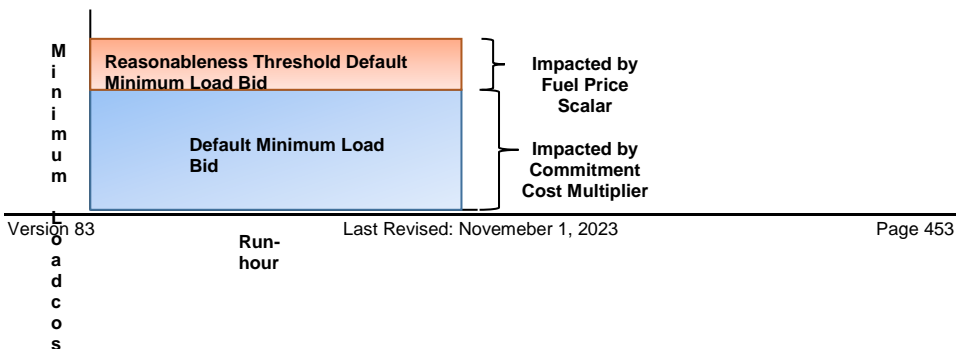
Minimum Load cos

Reasonableness Threshold Default Minimum Load Bid

Impacted by Fuel Price Scalar

Default Minimum Load Bid

Impacted by Commitment Cost Multiplier

Run-hour

Version 83 Last Revised: Novemeber 1, 2023 Page 453